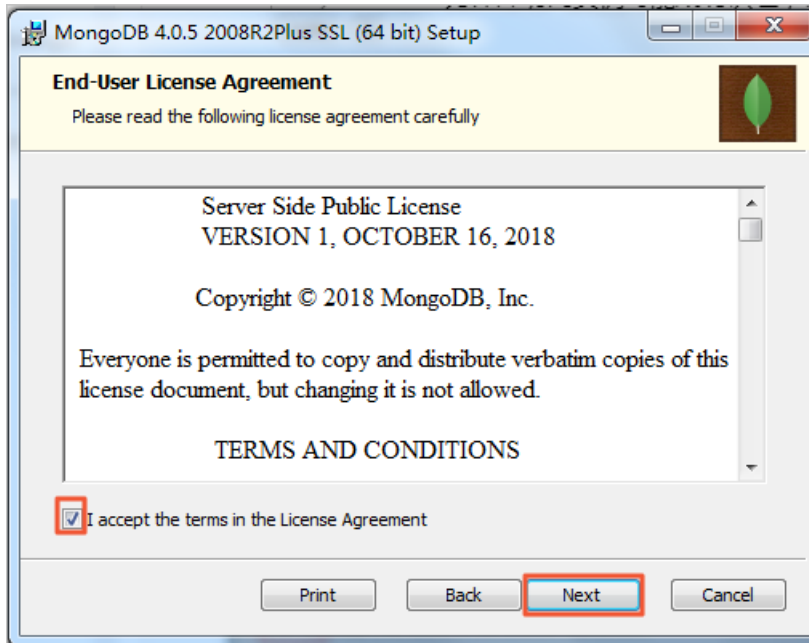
MongoDB 4.0.5 2008R2Plus SSL (64 bit) Setup

End-User License Agreement
Please read the following license agreement carefully

Server Side Public License
VERSION 1, OCTOBER 16, 2018

Copyright © 2018 MongoDB, Inc.

Everyone is permitted to copy and distribute verbatim copies of this license document, but changing it is not allowed.

TERMS AND CONDITIONS

I accept the terms in the License Agreement

Print
Back
Next
Cancel